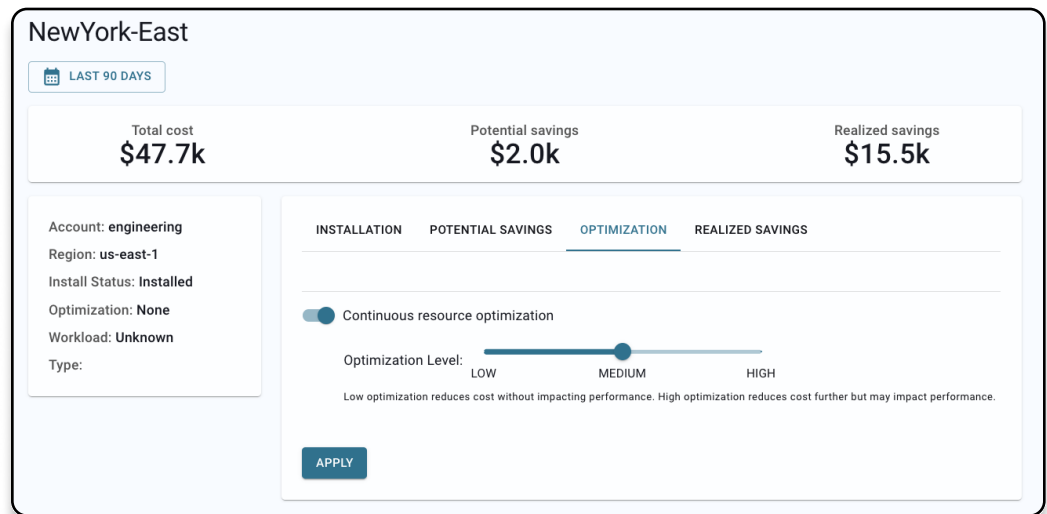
NewYork-East

LAST 90 DAYS

Total cost
$47.7k

Potential savings
$2.0k

Realized savings
$15.5k

Account: engineering
Region: us-east-1
Install Status: Installed
Optimization: None
Workload: Unknown
Type:

INSTALLATION POTENTIAL SAVINGS OPTIMIZATION REALIZED SAVINGS

Continuous resource optimization

Optimization Level:
LOW MEDIUM HIGH

Low optimization reduces cost without impacting performance. High optimization reduces cost further but may impact performance.

APPLY